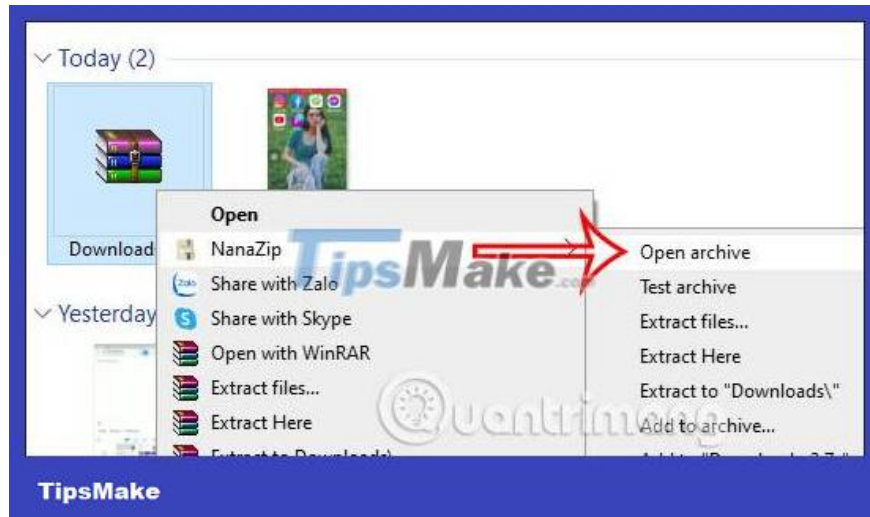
Today (2)

Download

Yesterday

Open
NanaZip
Share with Zalo
Share with Skype
Open with WinRAR
Extract files...
Extract Here
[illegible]

Open archive
Test archive
Extract files...
Extract Here
Extract to "Downloads\"
Add to archive...
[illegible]

TipsMake.com

Quantrimang

TipsMake